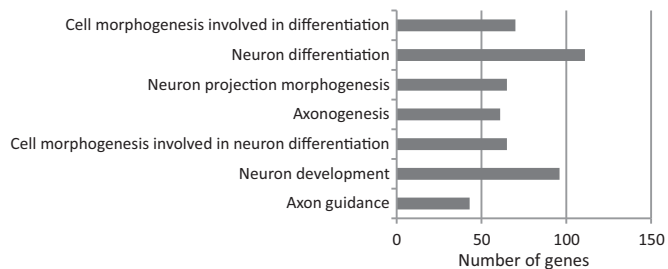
Cell morphogenesis involved in differentiation
Neuron differentiation
Neuron projection morphogenesis
Axonogenesis
Cell morphogenesis involved in neuron differentiation
Neuron development
Axon guidance

0
50
100
150
Number of genes